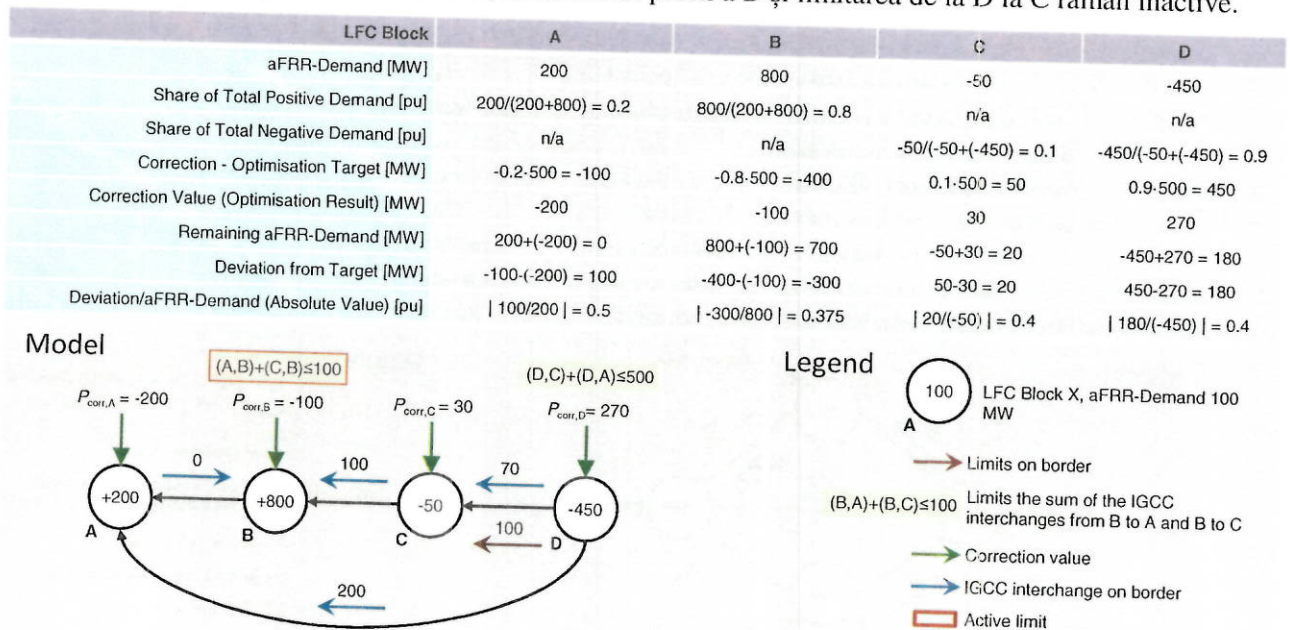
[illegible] pentru a D şi limitarea de la D la C rămân inactive.

| LFC Block | A | B | C | D |
|---|---|---|---|---|
| aFRR-Demand [MW] | 200 | 800 | -50 | -450 |
| Share of Total Positive Demand [pu] | 200/(200+800) = 0.2 | 800/(200+800) = 0.8 | n/a | n/a |
| Share of Total Negative Demand [pu] | n/a | n/a | -50/(-50+(-450) = 0.1 | -450/(-50+(-450) = 0.9 |
| Correction - Optimisation Target [MW] | -0.2·500 = -100 | -0.8·500 = -400 | 0.1·500 = 50 | 0.9·500 = 450 |
| Correction Value (Optimisation Result) [MW] | -200 | -100 | 30 | 270 |
| Remaining aFRR-Demand [MW] | 200+(-200) = 0 | 800+(-100) = 700 | -50+30 = 20 | -450+270 = 180 |
| Deviation from Target [MW] | -100-(-200) = 100 | -400-(-100) = -300 | 50-30 = 20 | 450-270 = 180 |
| Deviation/aFRR-Demand (Absolute Value) [pu] | \| 100/200 \| = 0.5 | \| -300/800 \| = 0.375 | \| 20/(-50) \| = 0.4 | \| 180/(-450) \| = 0.4 |

Model

(A,B)+(C,B)≤100

(D,C)+(D,A)≤500

$P_{corr,A}$ = -200
$P_{corr,B}$ = -100
$P_{corr,C}$ = 30
$P_{corr,D}$= 270

0
100
70
100
200

+200
A
+800
B
-50
C
-450
D

Legend

100
A
LFC Block X, aFRR-Demand 100 MW

Limits on border

(B,A)+(B,C)≤100 Limits the sum of the IGCC interchanges from B to A and B to C

Correction value

IGCC interchange on border

Active limit